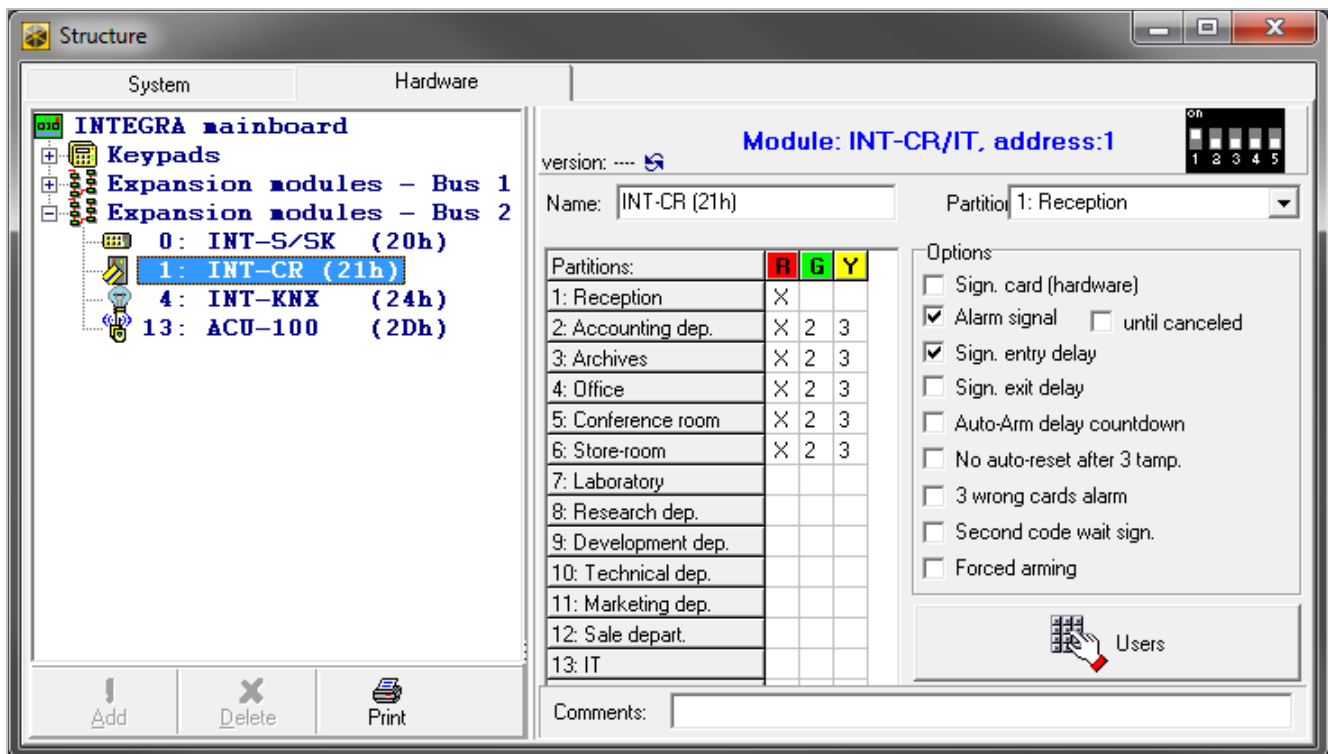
Structure

System | Hardware

INTEGRA mainboard
Keypads
Expansion modules – Bus 1
Expansion modules – Bus 2
0: INT-S/SK (20h)
1: INT-CR (21h)
4: INT-KNX (24h)
13: ACU-100 (2Dh)

Add | Delete | Print

version: ----

Module: INT-CR/IT, address:1

on
1 2 3 4 5

Name: INT-CR (21h)

Partitio 1: Reception

| Partitions: | R | G | Y |
|---|---|---|---|
| 1: Reception | X | | |
| 2: Accounting dep. | X | 2 | 3 |
| 3: Archives | X | 2 | 3 |
| 4: Office | X | 2 | 3 |
| 5: Conference room | X | 2 | 3 |
| 6: Store-room | X | 2 | 3 |
| 7: Laboratory | | | |
| 8: Research dep. | | | |
| 9: Development dep. | | | |
| 10: Technical dep. | | | |
| 11: Marketing dep. | | | |
| 12: Sale depart. | | | |
| 13: IT | | | |

Options
Sign. card (hardware)
Alarm signal
until canceled
Sign. entry delay
Sign. exit delay
Auto-Arm delay countdown
No auto-reset after 3 tamp.
3 wrong cards alarm
Second code wait sign.
Forced arming

Users

Comments: